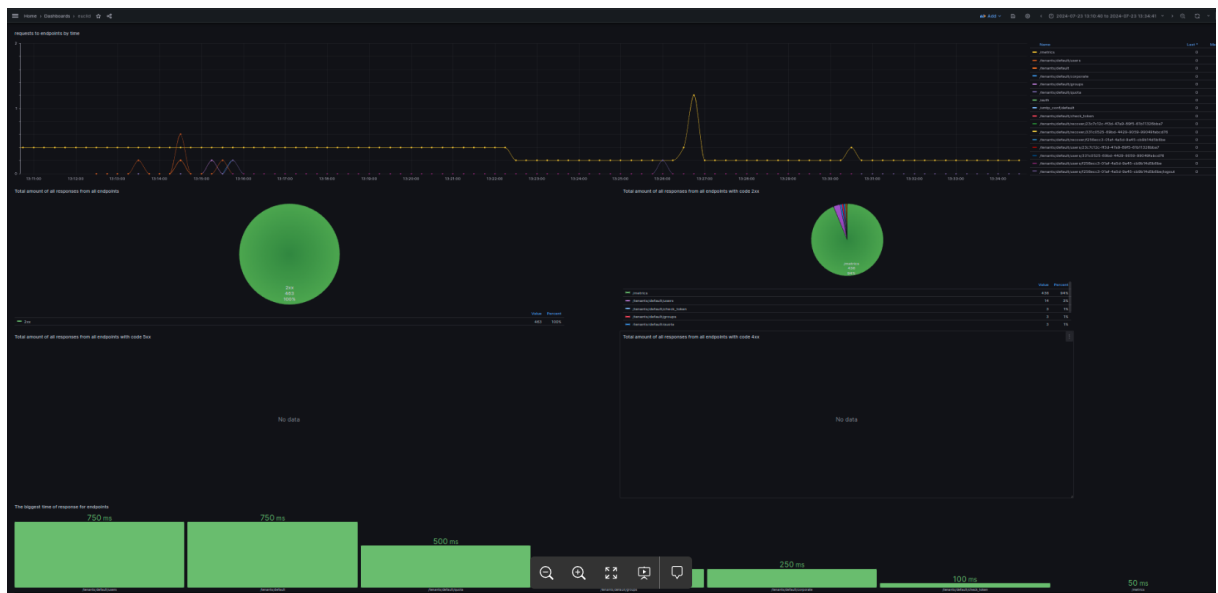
Home › Dashboards › Keisti

Add

requests to endpoints by time

Name
Last *
/metrics
0
/tenants/default/users
0
/tenants/default
0
/tenants/default/corporate
0
/tenants/default/groups
0
/tenants/default/posts
0
/auth
0
/tenants/default/check_token
0

Total amount of all responses from all endpoints

2xx
493
100%

2xx
Value
Percent
493
100%

Total amount of all responses from all endpoints with code 2xx

/metrics

Value
Percent
/metrics
458
/tenants/default/users
15
/tenants/default/check_token
/tenants/default/groups
5
/tenants/default/posts
5

Total amount of all responses from all endpoints with code 5xx

No data

Total amount of all responses from all endpoints with code 4xx

No data

The biggest time of response for endpoints

750 ms
750 ms
500 ms
250 ms
100 ms
50 ms